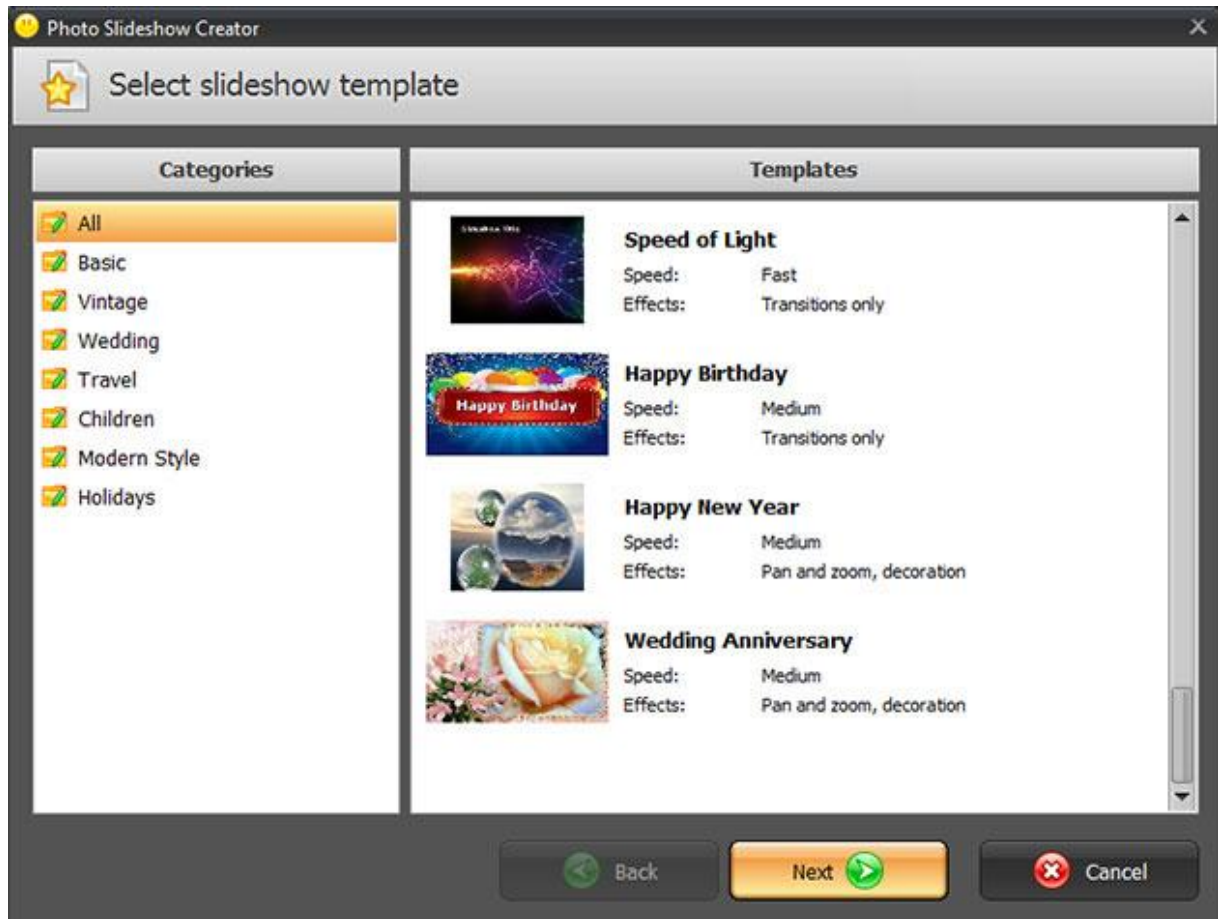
Photo Slideshow Creator

Select slideshow template

Categories

All
Basic
Vintage
Wedding
Travel
Children
Modern Style
Holidays

Templates

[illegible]

Speed of Light
Speed: Fast
Effects: Transitions only

Happy Birthday

Happy Birthday
Speed: Medium
Effects: Transitions only

Happy New Year
Speed: Medium
Effects: Pan and zoom, decoration

Wedding Anniversary
Speed: Medium
Effects: Pan and zoom, decoration

Back
Next
Cancel